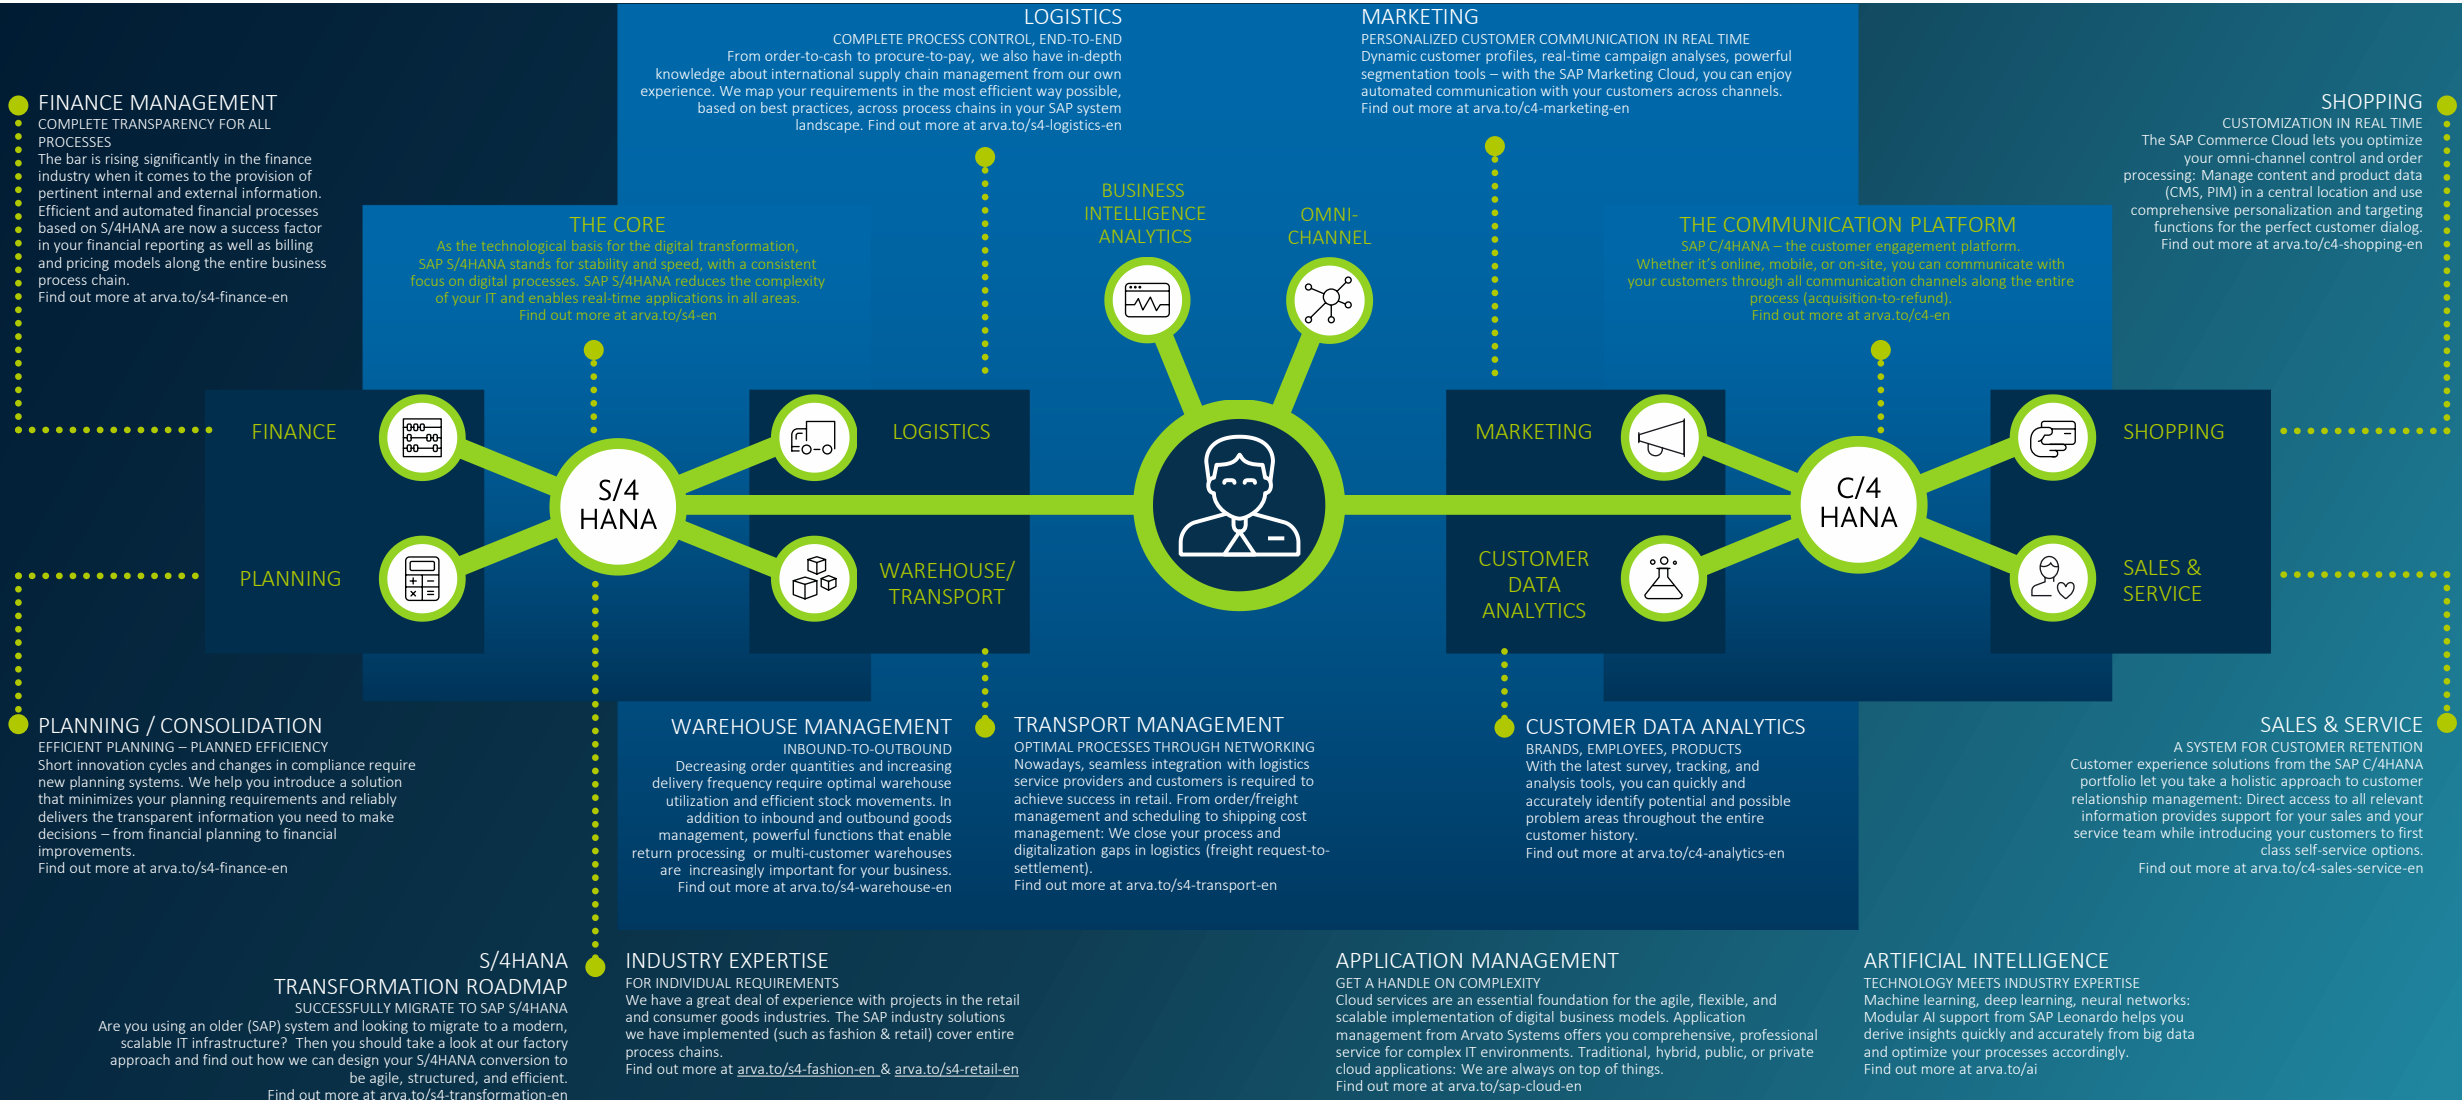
LOGISTICS
COMPLETE PROCESS CONTROL, END-TO-END
From order-to-cash to procure-to-pay, we also have in-depth knowledge about international supply chain management from our own experience. We map your requirements in the most efficient way possible, based on best practices, across process chains in your SAP system landscape. Find out more at arva.to/s4-logistics-en

MARKETING
PERSONALIZED CUSTOMER COMMUNICATION IN REAL TIME
Dynamic customer profiles, real-time campaign analyses, powerful segmentation tools – with the SAP Marketing Cloud, you can enjoy automated communication with your customers across channels.
Find out more at arva.to/c4-marketing-en

FINANCE MANAGEMENT
COMPLETE TRANSPARENCY FOR ALL PROCESSES
The bar is rising significantly in the finance industry when it comes to the provision of pertinent internal and external information. Efficient and automated financial processes based on S/4HANA are now a success factor in your financial reporting as well as billing and pricing models along the entire business process chain.
Find out more at arva.to/s4-finance-en

SHOPPING
CUSTOMIZATION IN REAL TIME
The SAP Commerce Cloud lets you optimize your omni-channel control and order processing: Manage content and product data (CMS, PIM) in a central location and use comprehensive personalization and targeting functions for the perfect customer dialog.
Find out more at arva.to/c4-shopping-en

THE CORE
As the technological basis for the digital transformation, SAP S/4HANA stands for stability and speed, with a consistent focus on digital processes. SAP S/4HANA reduces the complexity of your IT and enables real-time applications in all areas.
Find out more at arva.to/s4-en

BUSINESS INTELLIGENCE ANALYTICS

OMNI-CHANNEL

THE COMMUNICATION PLATFORM
SAP C/4HANA – the customer engagement platform.
Whether it's online, mobile, or on-site, you can communicate with your customers through all communication channels along the entire process (acquisition-to-refund).
Find out more at arva.to/c4-en

FINANCE

LOGISTICS

MARKETING

SHOPPING

S/4 HANA

C/4 HANA

PLANNING

WAREHOUSE/ TRANSPORT

CUSTOMER DATA ANALYTICS

SALES & SERVICE

PLANNING / CONSOLIDATION
EFFICIENT PLANNING – PLANNED EFFICIENCY
Short innovation cycles and changes in compliance require new planning systems. We help you introduce a solution that minimizes your planning requirements and reliably delivers the transparent information you need to make decisions – from financial planning to financial improvements.
Find out more at arva.to/s4-finance-en

WAREHOUSE MANAGEMENT
INBOUND-TO-OUTBOUND
Decreasing order quantities and increasing delivery frequency require optimal warehouse utilization and efficient stock movements. In addition to inbound and outbound goods management, powerful functions that enable return processing or multi-customer warehouses are increasingly important for your business.
Find out more at arva.to/s4-warehouse-en

TRANSPORT MANAGEMENT
OPTIMAL PROCESSES THROUGH NETWORKING
Nowadays, seamless integration with logistics service providers and customers is required to achieve success in retail. From order/freight management and scheduling to shipping cost management: We close your process and digitalization gaps in logistics (freight request-to-settlement).
Find out more at arva.to/s4-transport-en

CUSTOMER DATA ANALYTICS
BRANDS, EMPLOYEES, PRODUCTS
With the latest survey, tracking, and analysis tools, you can quickly and accurately identify potential and possible problem areas throughout the entire customer history.
Find out more at arva.to/c4-analytics-en

SALES & SERVICE
A SYSTEM FOR CUSTOMER RETENTION
Customer experience solutions from the SAP C/4HANA portfolio let you take a holistic approach to customer relationship management: Direct access to all relevant information provides support for your sales and your service team while introducing your customers to first class self-service options.
Find out more at arva.to/c4-sales-service-en

S/4HANA TRANSFORMATION ROADMAP
SUCCESSFULLY MIGRATE TO SAP S/4HANA
Are you using an older (SAP) system and looking to migrate to a modern, scalable IT infrastructure? Then you should take a look at our factory approach and find out how we can design your S/4HANA conversion to be agile, structured, and efficient.
Find out more at arva.to/s4-transformation-en

INDUSTRY EXPERTISE
FOR INDIVIDUAL REQUIREMENTS
We have a great deal of experience with projects in the retail and consumer goods industries. The SAP industry solutions we have implemented (such as fashion & retail) cover entire process chains.
Find out more at arva.to/s4-fashion-en & arva.to/s4-retail-en

APPLICATION MANAGEMENT
GET A HANDLE ON COMPLEXITY
Cloud services are an essential foundation for the agile, flexible, and scalable implementation of digital business models. Application management from Arvato Systems offers you comprehensive, professional service for complex IT environments. Traditional, hybrid, public, or private cloud applications: We are always on top of things.
Find out more at arva.to/sap-cloud-en

ARTIFICIAL INTELLIGENCE
TECHNOLOGY MEETS INDUSTRY EXPERTISE
Machine learning, deep learning, neural networks: Modular AI support from SAP Leonardo helps you derive insights quickly and accurately from big data and optimize your processes accordingly.
Find out more at arva.to/ai